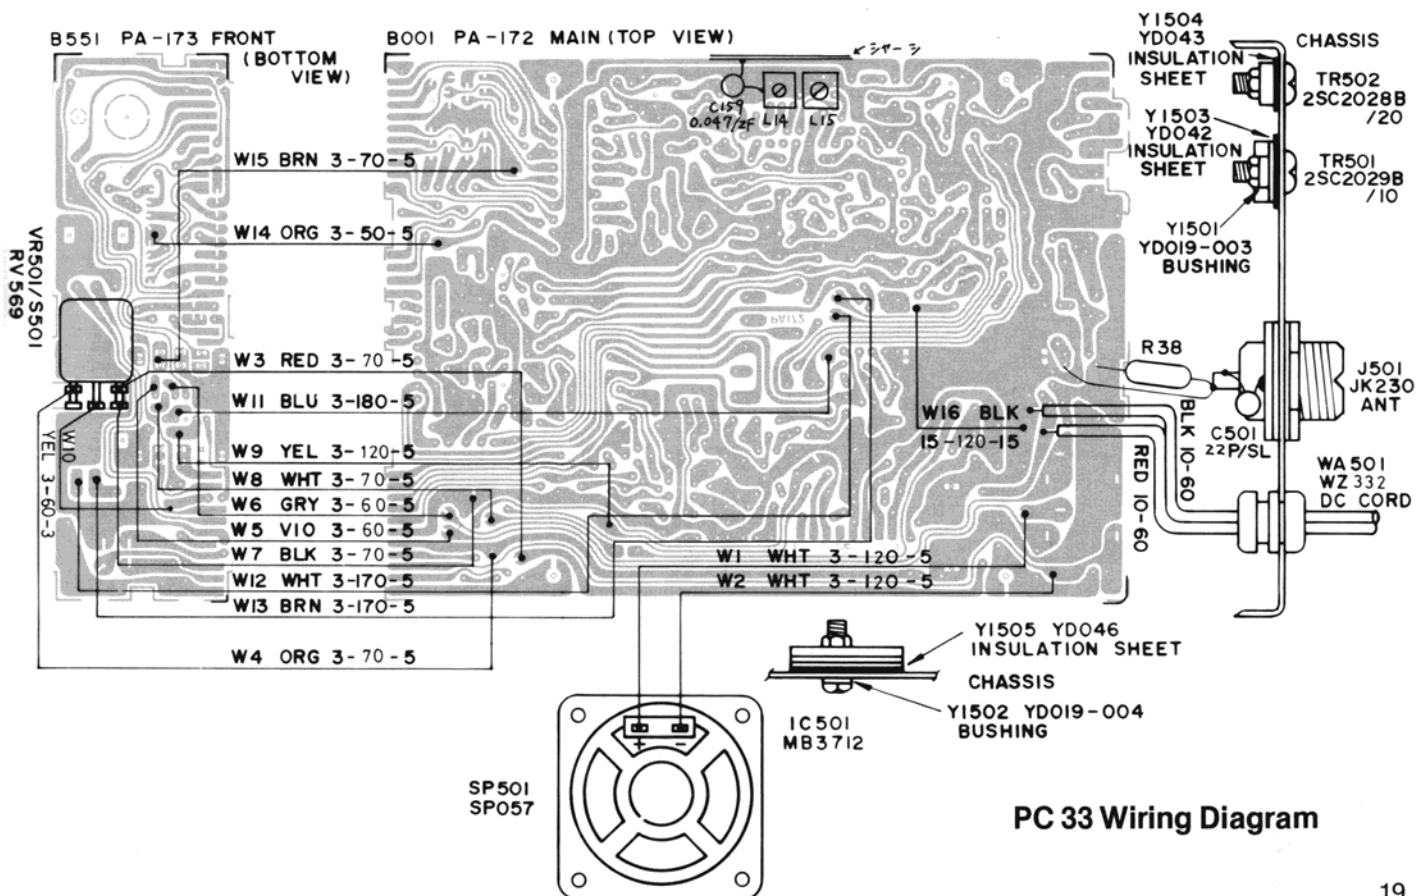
B551 PA-173 FRONT (BOTTOM VIEW)

B001 PA-172 MAIN (TOP VIEW)

←シャーシ

C159 0.047/2F

L14 L15

Y1504 YD043 INSULATION SHEET

CHASSIS

TR502 2SC2028B /20

Y1503 YD042 INSULATION SHEET

TR501 2SC2029B /10

Y1501 YD019-003 BUSHING

VR501/S501 RV569

W15 BRN 3-70-5

W14 ORG 3-50-5

W3 RED 3-70-5

W11 BLU 3-180-5

W9 YEL 3-120-5

W8 WHT 3-70-5

W6 GRY 3-60-5

W5 VIO 3-60-5

W7 BLK 3-70-5

W12 WHT 3-170-5

W13 BRN 3-170-5

W4 ORG 3-70-5

W10 YEL 3-60-3

R38

J501 JK230 ANT

W16 BLK 15-120-15

C501 22P/SL

BLK 10-60

RED 10-60

WA501 WZ332 DC CORD

W1 WHT 3-120-5

W2 WHT 3-120-5

Y1505 YD046 INSULATION SHEET

CHASSIS

Y1502 YD019-004 BUSHING

IC501 MB3712

+ −

SP501 SP057

PC 33 Wiring Diagram

19